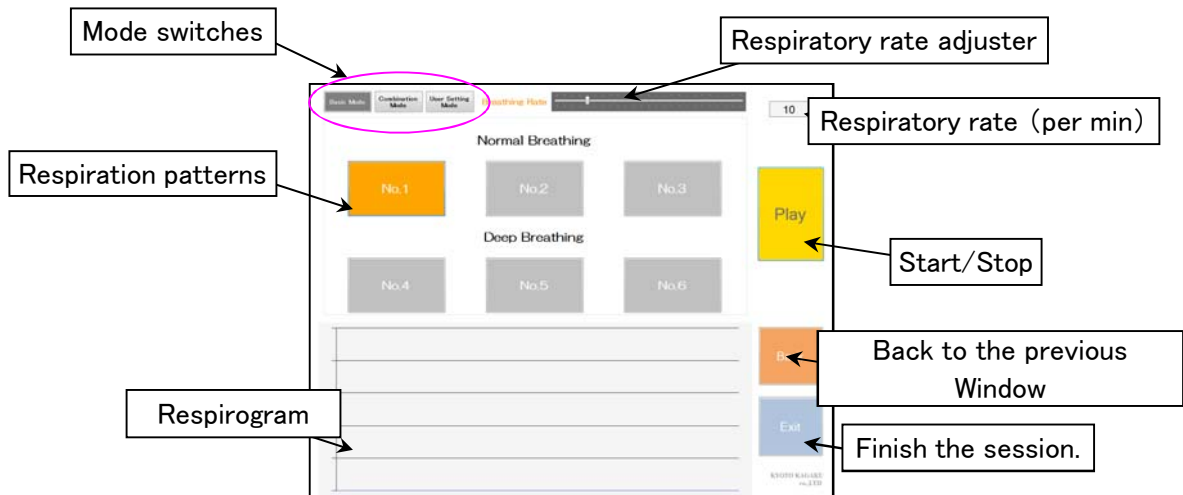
Mode switches

Respiratory rate adjuster

Basic Mode

Combination Mode

User Setting Mode

Breathing Rate

10

Respiratory rate (per min)

Normal Breathing

Respiration patterns

No.1

No.2

No.3

Play

Deep Breathing

Start/Stop

No.4

No.5

No.6

B

Back to the previous Window

Respirogram

Exit

Finish the session.

KYOTO KAGAKU co.,LTD